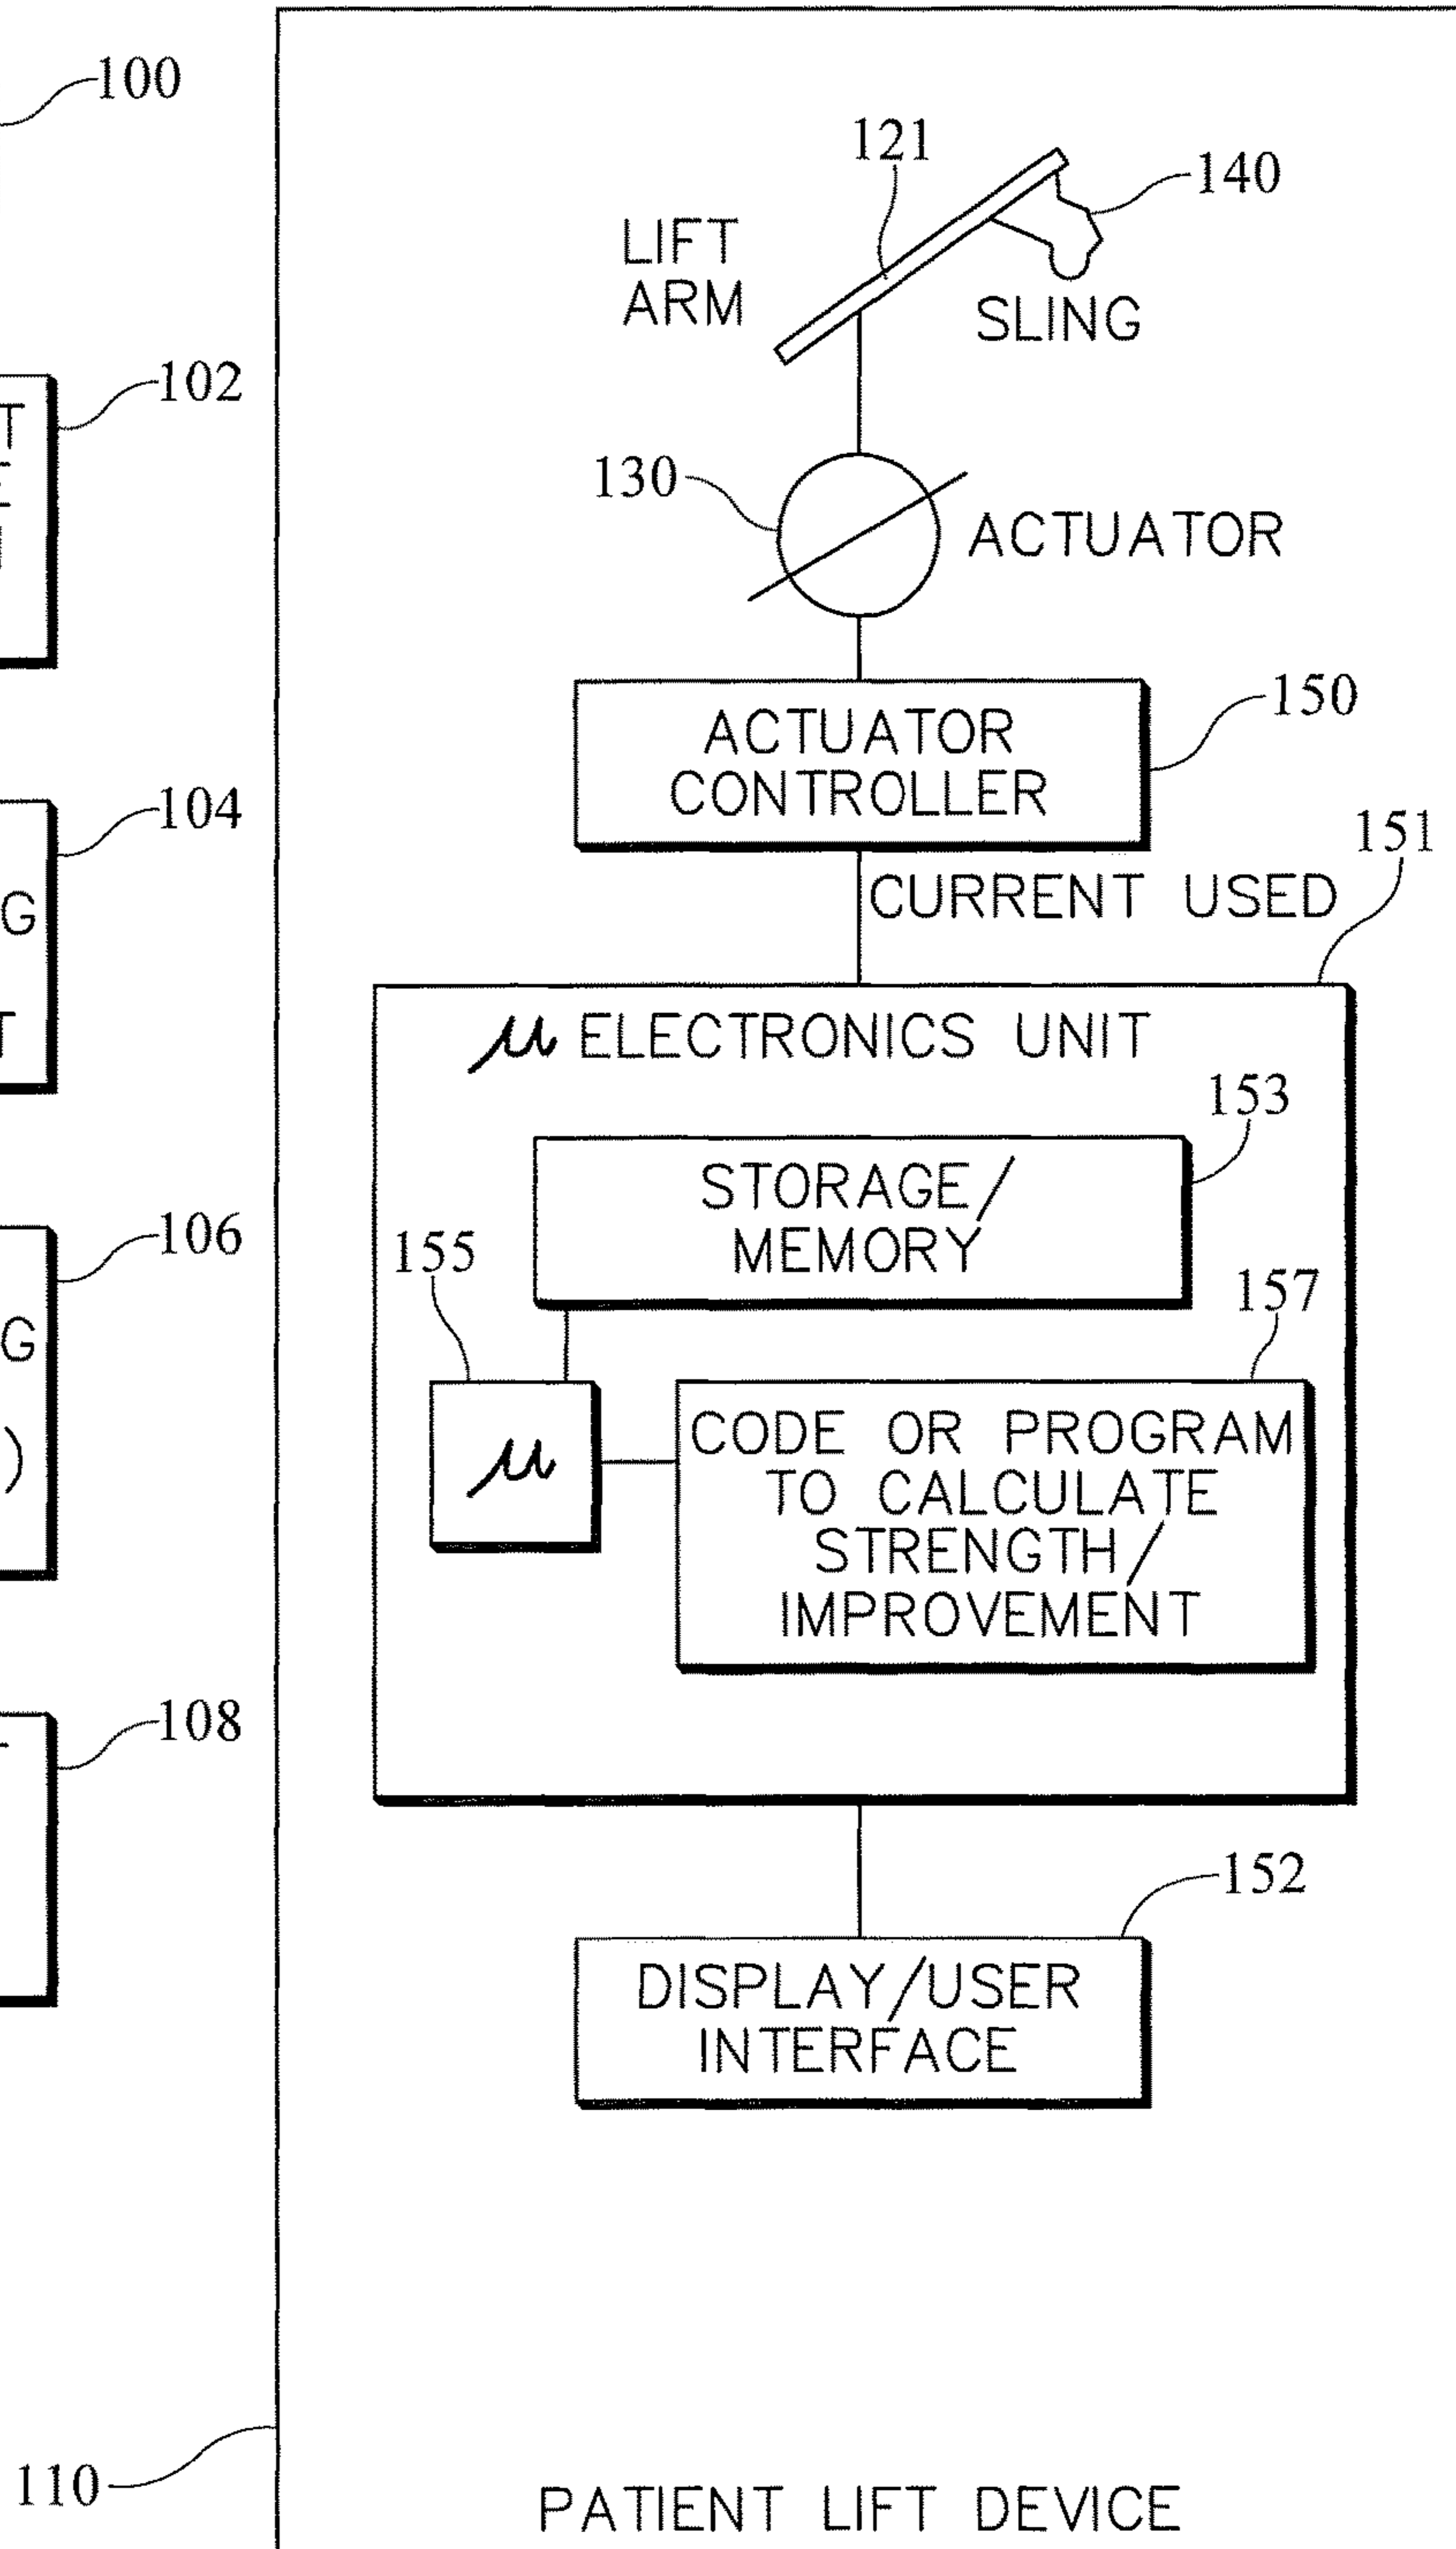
100

T
E
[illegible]
102

G
T
104

G
)
106

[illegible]
108

110

121
140
LIFT ARM
SLING

130
ACTUATOR

ACTUATOR CONTROLLER
150

CURRENT USED
151

$\mu$ ELECTRONICS UNIT
153
STORAGE/ MEMORY
155
157
$\mu$
CODE OR PROGRAM TO CALCULATE STRENGTH/ IMPROVEMENT

152
DISPLAY/USER INTERFACE

PATIENT LIFT DEVICE